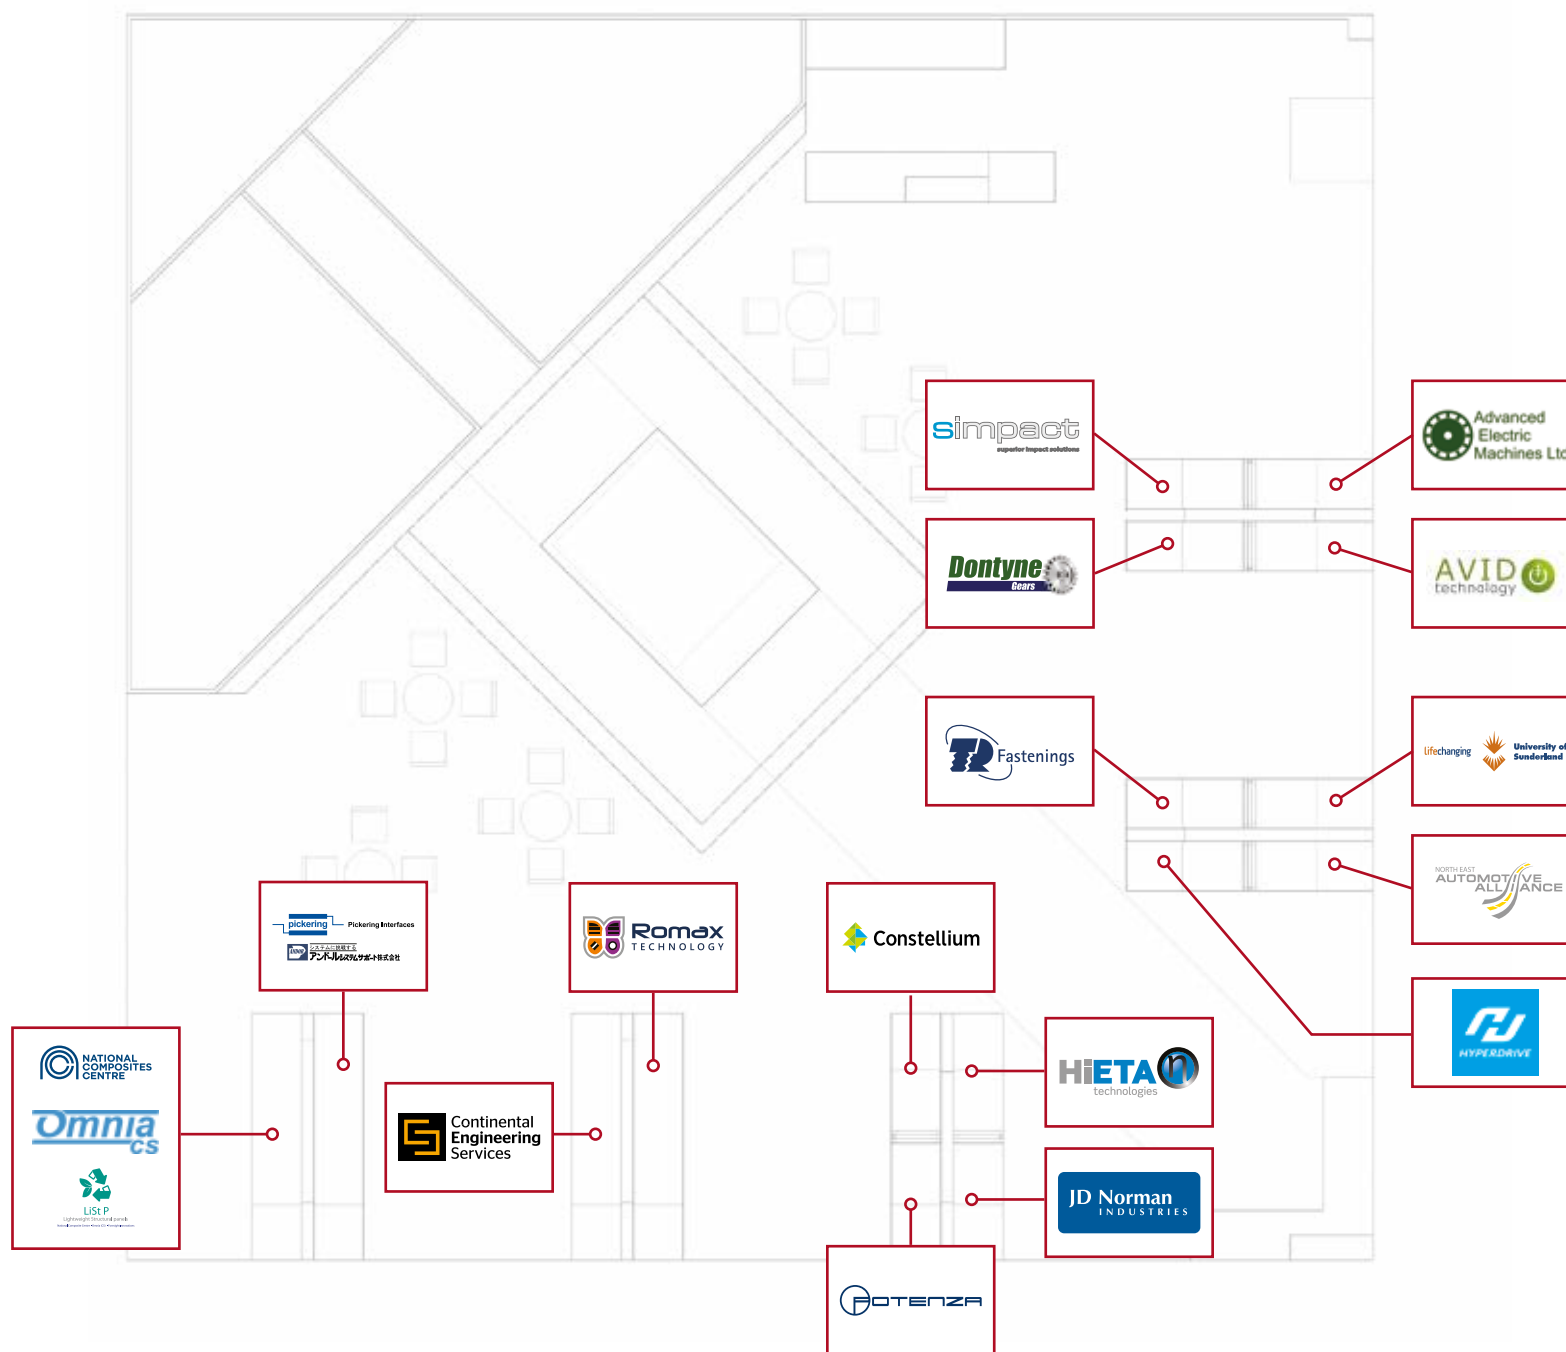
simpact
superior impact solutions

Advanced Electric Machines Ltd

Dontyne
Gears

AVID
technology

TR Fastenings

Lifechanging University of Sunderland

NORTH EAST
AUTOMOTIVE ALLIANCE

HYPERDRIVE

pickering Pickering Interfaces
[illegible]

Romax
TECHNOLOGY

Constellium

NATIONAL COMPOSITES CENTRE

Omnia cs

LiSt P
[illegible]

Continental Engineering Services

HiETA
technologies

JD Norman
INDUSTRIES

POTENZA